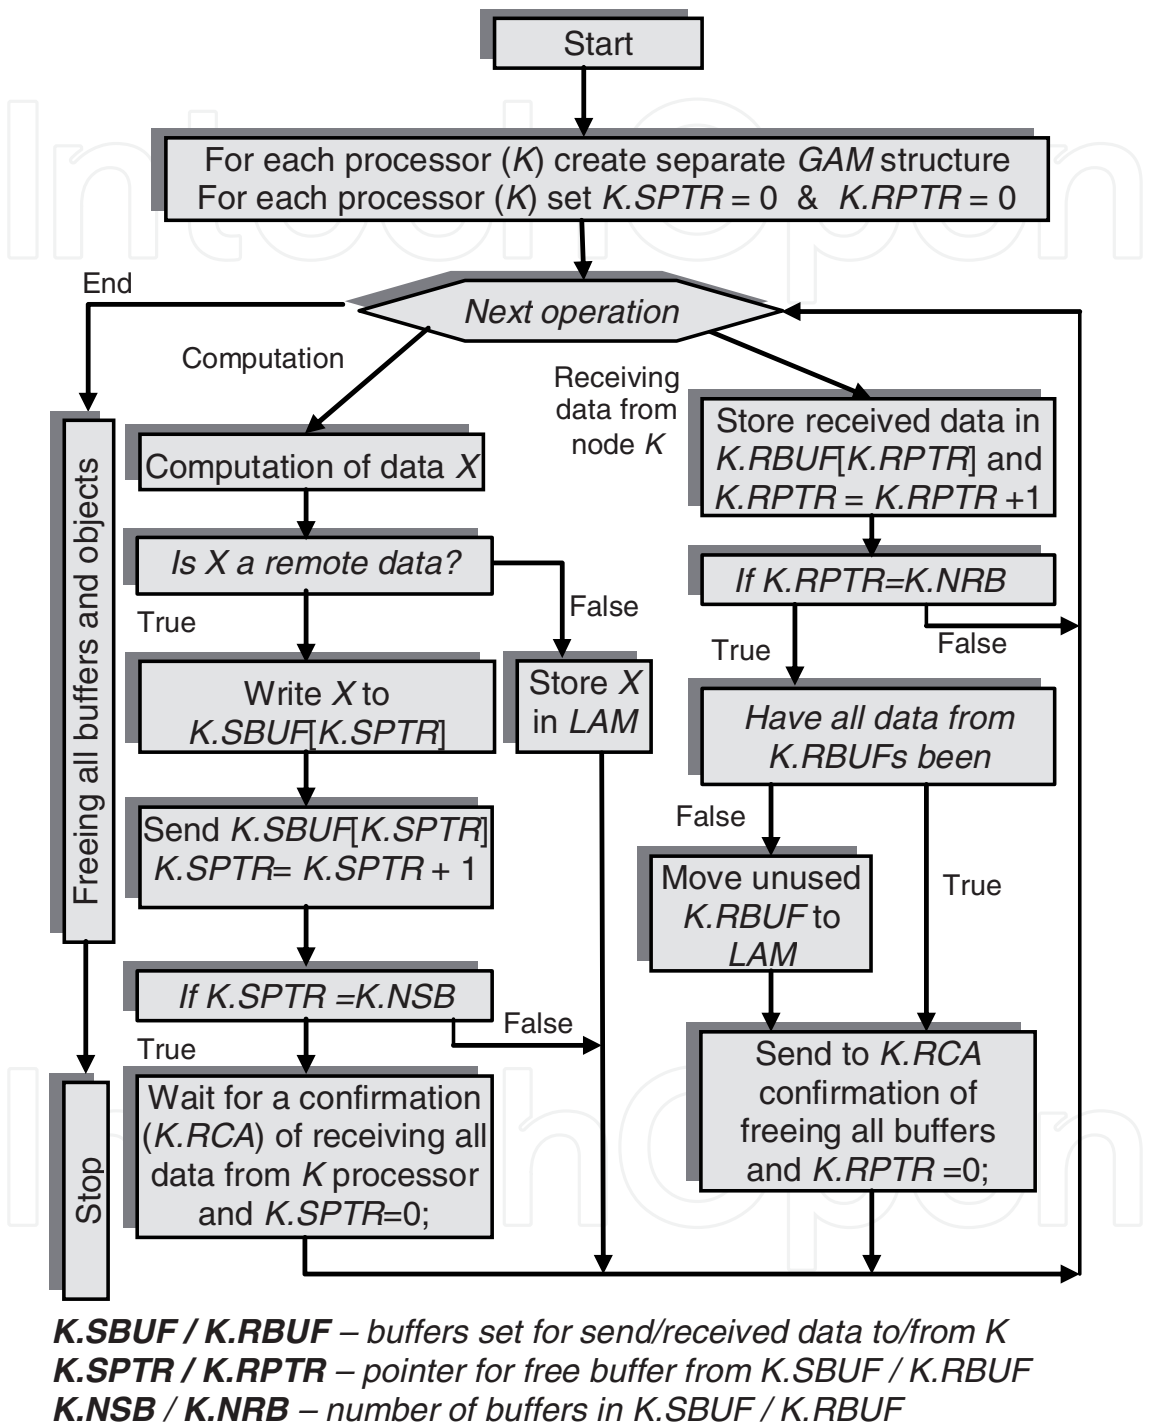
Start

For each processor (*K*) create separate *GAM* structure
For each processor (*K*) set *K.SPTR* = 0 & *K.RPTR* = 0

End

*Next operation*

Computation

Receiving data from node *K*

Freeing all buffers and objects

Computation of data *X*

*Is X a remote data?*

True

False

Write *X* to *K.SBUF*[*K.SPTR*]

Store *X* in *LAM*

Send *K.SBUF*[*K.SPTR*] *K.SPTR*= *K.SPTR* + 1

*If K.SPTR =K.NSB*

False

True

Wait for a confirmation (*K.RCA*) of receiving all data from *K* processor and *K.SPTR*=0;

Stop

Store received data in *K.RBUF*[*K.RPTR*] and *K.RPTR* = *K.RPTR* +1

*If K.RPTR=K.NRB*

False

True

*Have all data from K.RBUFs been*

False

True

Move unused *K.RBUF* to *LAM*

Send to *K.RCA* confirmation of freeing all buffers and *K.RPTR* =0;

***K.SBUF / K.RBUF*** *– buffers set for send/received data to/from K*
***K.SPTR / K.RPTR*** *– pointer for free buffer from K.SBUF / K.RBUF*
***K.NSB / K.NRB*** *– number of buffers in K.SBUF / K.RBUF*